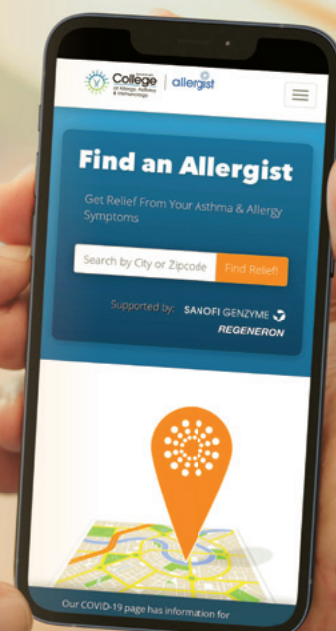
College of Allergy, Asthma & Immunology | allergist

Find an Allergist

Get Relief From Your Asthma & Allergy Symptoms

Search by City or Zipcode

Find Relief!

Supported by: SANOFI GENZYME REGENERON

Our COVID-19 page has information for